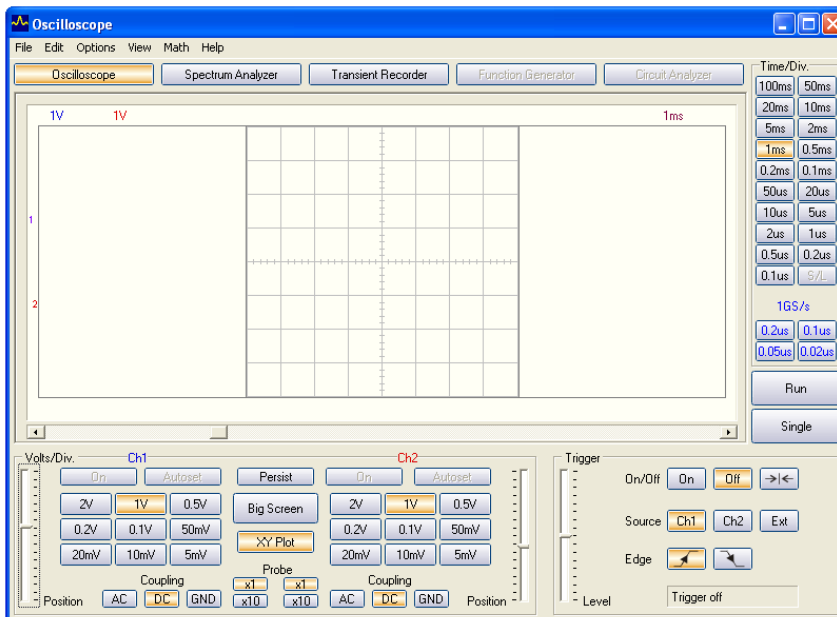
Oscilloscope

File Edit Options View Math Help

Oscilloscope Spectrum Analyzer Transient Recorder Function Generator Circuit Analyzer

1V 1V 1ms

1

2

Time/Div.

| 100ms | 50ms |
|---|---|
| 20ms | 10ms |
| 5ms | 2ms |
| 1ms | 0.5ms |
| 0.2ms | 0.1ms |
| 50us | 20us |
| 10us | 5us |
| 2us | 1us |
| 0.5us | 0.2us |
| 0.1us | S/L |

1GS/s

| 0.2us | 0.1us |
|---|---|
| 0.05us | 0.02us |

Run

Single

Volts/Div. Ch1

On Autoset

| 2V | 1V | 0.5V |
|---|---|---|
| 0.2V | 0.1V | 50mV |
| 20mV | 10mV | 5mV |

Coupling
AC DC GND

Position

Persist

Big Screen

XY Plot

Probe
x1 x1
x10 x10

Ch2

On Autoset

| 2V | 1V | 0.5V |
|---|---|---|
| 0.2V | 0.1V | 50mV |
| 20mV | 10mV | 5mV |

Coupling
AC DC GND

Position

Trigger

On/Off On Off →|←

Source Ch1 Ch2 Ext

Edge

Level

Trigger off